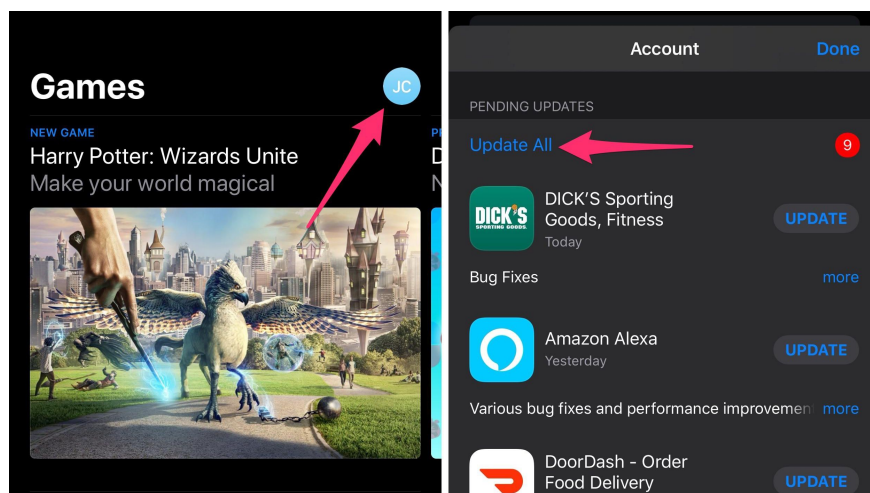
Games

JC

NEW GAME

Harry Potter: Wizards Unite

Make your world magical

PI

D

N

Account

Done

PENDING UPDATES

Update All

9

DICK'S SPORTING GOODS

DICK'S Sporting Goods, Fitness

Today

UPDATE

Bug Fixes

more

Amazon Alexa

Yesterday

UPDATE

Various bug fixes and performance improveme

more

DoorDash - Order Food Delivery

UPDATE